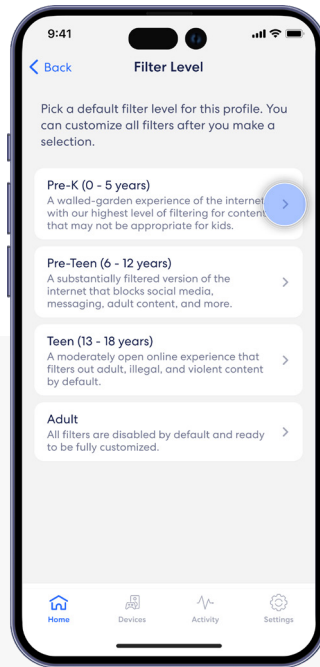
9:41

Back

Filter Level

Pick a default filter level for this profile. You can customize all filters after you make a selection.

Pre-K (0 - 5 years)
A walled-garden experience of the internet with our highest level of filtering for content that may not be appropriate for kids.

Pre-Teen (6 - 12 years)
A substantially filtered version of the internet that blocks social media, messaging, adult content, and more.

Teen (13 - 18 years)
A moderately open online experience that filters out adult, illegal, and violent content by default.

Adult
All filters are disabled by default and ready to be fully customized.

Home
Devices
Activity
Settings